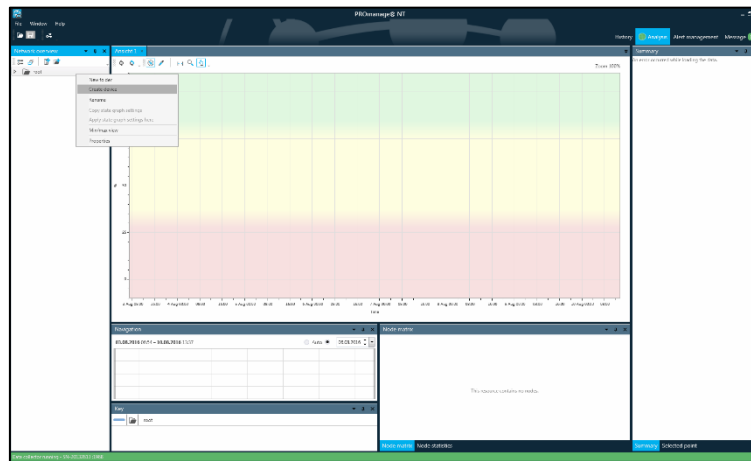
PROmanage® NT

File Window Help

History Analyze Alert management Message

Network overview

Analysis 1

Summary

An error occurred while loading the data.

root

New folder
Create device
Rename
Copy static graph settings
Apply static graph settings from
Hide Image view
Properties

Zoom: 100%

Time

Navigation

05.08.2016 09:51 – 10.08.2016 13:37

Auto

10.08.2016

Node matrix

This resource contains no nodes.

Node matrix Node statistics

Key

root

Summary Selected point

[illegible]